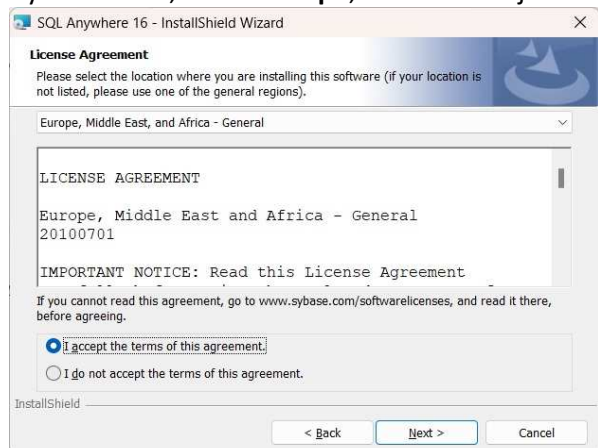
SQL Anywhere 16 - InstallShield Wizard

License Agreement

Please select the location where you are installing this software (if your location is not listed, please use one of the general regions).

Europe, Middle East, and Africa - General

LICENSE AGREEMENT

Europe, Middle East and Africa - General
20100701

IMPORTANT NOTICE: Read this License Agreement
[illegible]

If you cannot read this agreement, go to www.sybase.com/softwarelicenses, and read it there, before agreeing.

I accept the terms of this agreement.

I do not accept the terms of this agreement.

InstallShield

< Back

Next >

Cancel